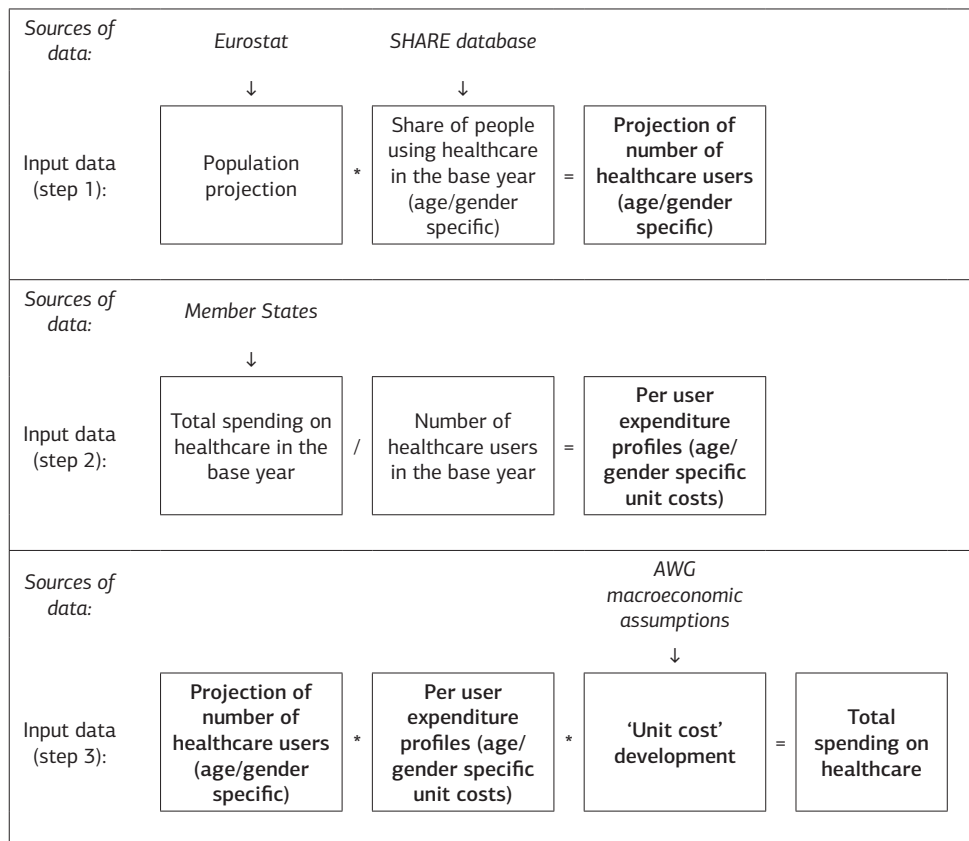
Sources of data:

Eurostat

↓

SHARE database

↓

Input data (step 1):

Population projection

*

Share of people using healthcare in the base year (age/gender specific)

=

**Projection of number of healthcare users (age/gender specific)**

Sources of data:

Member States

↓

Input data (step 2):

Total spending on healthcare in the base year

/

Number of healthcare users in the base year

=

**Per user expenditure profiles (age/gender specific unit costs)**

Sources of data:

AWG macroeconomic assumptions

↓

Input data (step 3):

**Projection of number of healthcare users (age/gender specific)**

*

**Per user expenditure profiles (age/gender specific unit costs)**

*

**'Unit cost' development**

=

**Total spending on healthcare**